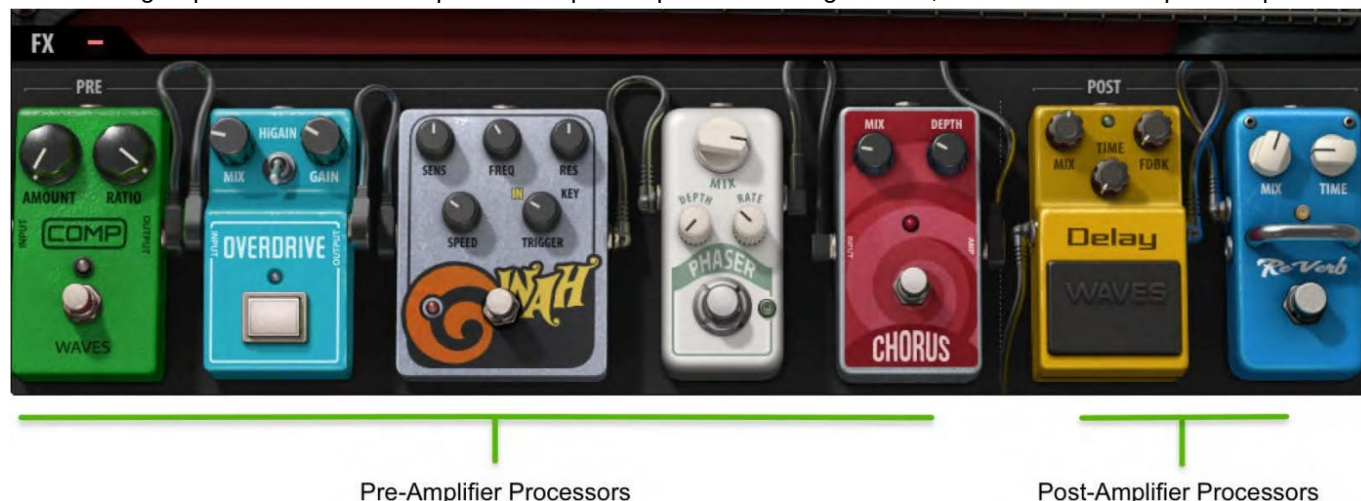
FX –

PRE

AMOUNT RATIO
INPUT OUTPUT
COMP
WAVES

HIGAIN
MIX GAIN
INPUT OUTPUT
OVERDRIVE

SENS FREQ RES
IN KEY
SPEED TRIGGER
WAH

MIX
DEPTH RATE
PHASER

MIX DEPTH
INPUT AMP
CHORUS

POST

MIX TIME FDBK
Delay
WAVES

MIX TIME
Re-Verb

Pre-Amplifier Processors

Post-Amplifier Processors